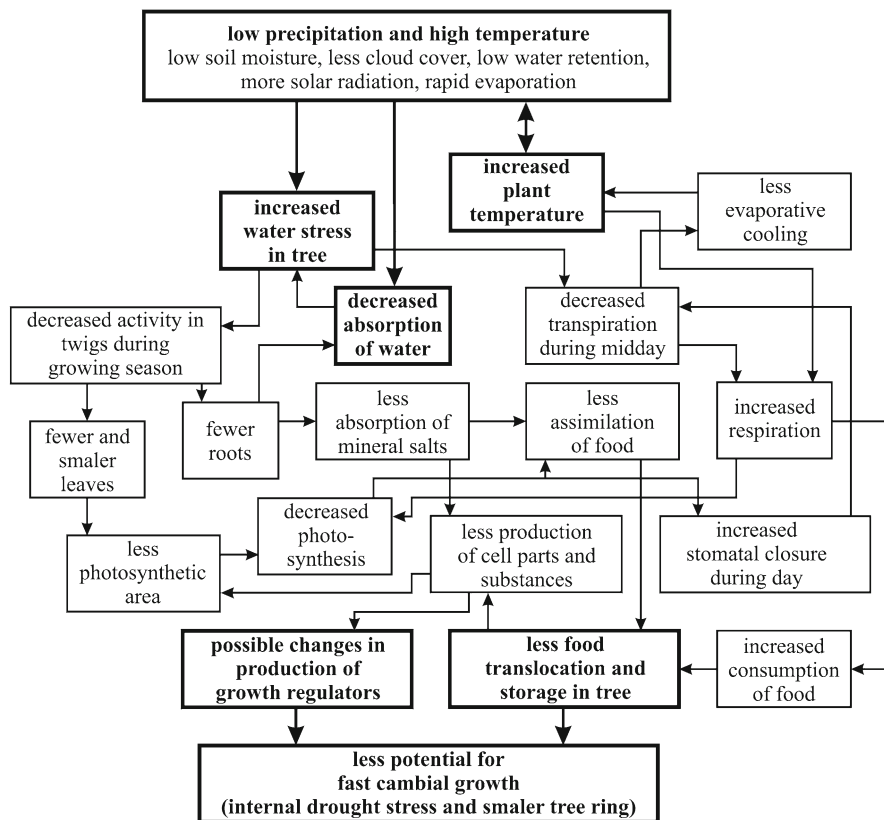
low precipitation and high temperature
low soil moisture, less cloud cover, low water retention, more solar radiation, rapid evaporation

increased plant temperature

less evaporative cooling

increased water stress in tree

decreased absorption of water

decreased transpiration during midday

decreased activity in twigs during growing season

fewer roots

less absorption of mineral salts

less assimilation of food

increased respiration

fewer and smaler leaves

decreased photo-synthesis

less production of cell parts and substances

increased stomatal closure during day

less photosynthetic area

possible changes in production of growth regulators

less food translocation and storage in tree

increased consumption of food

less potential for fast cambial growth (internal drought stress and smaler tree ring)